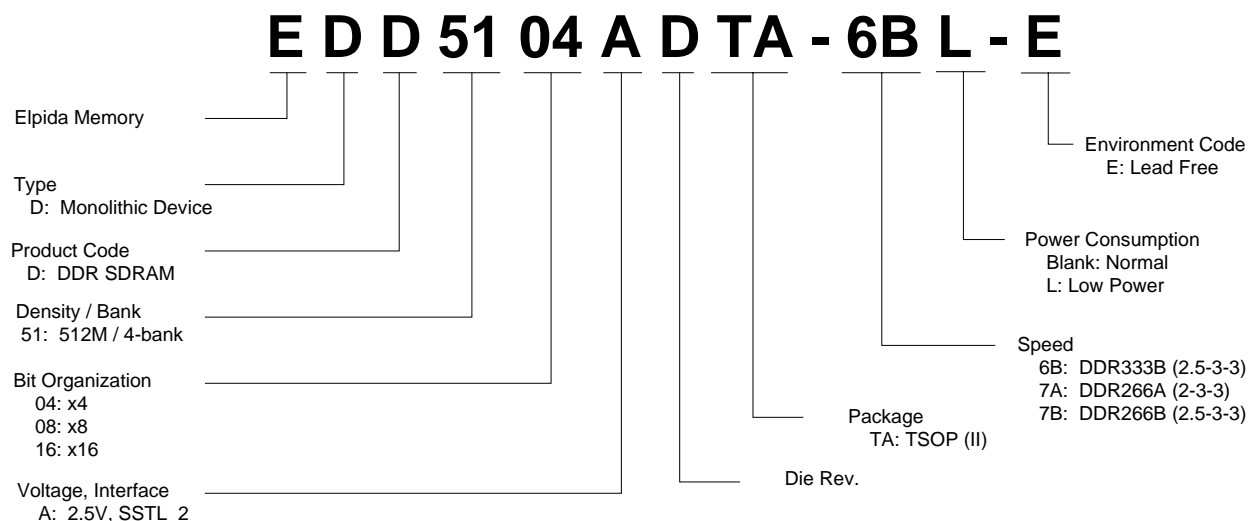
E D D 51 04 A D TA - 6B L - E

Elpida Memory

Type
D: Monolithic Device

Product Code
D: DDR SDRAM

Density / Bank
51: 512M / 4-bank

Bit Organization
04: x4
08: x8
16: x16

Voltage, Interface
A: 2.5V, SSTL_2

Environment Code
E: Lead Free

Power Consumption
Blank: Normal
L: Low Power

Speed
6B: DDR333B (2.5-3-3)
7A: DDR266A (2-3-3)
7B: DDR266B (2.5-3-3)

Package
TA: TSOP (II)

Die Rev.